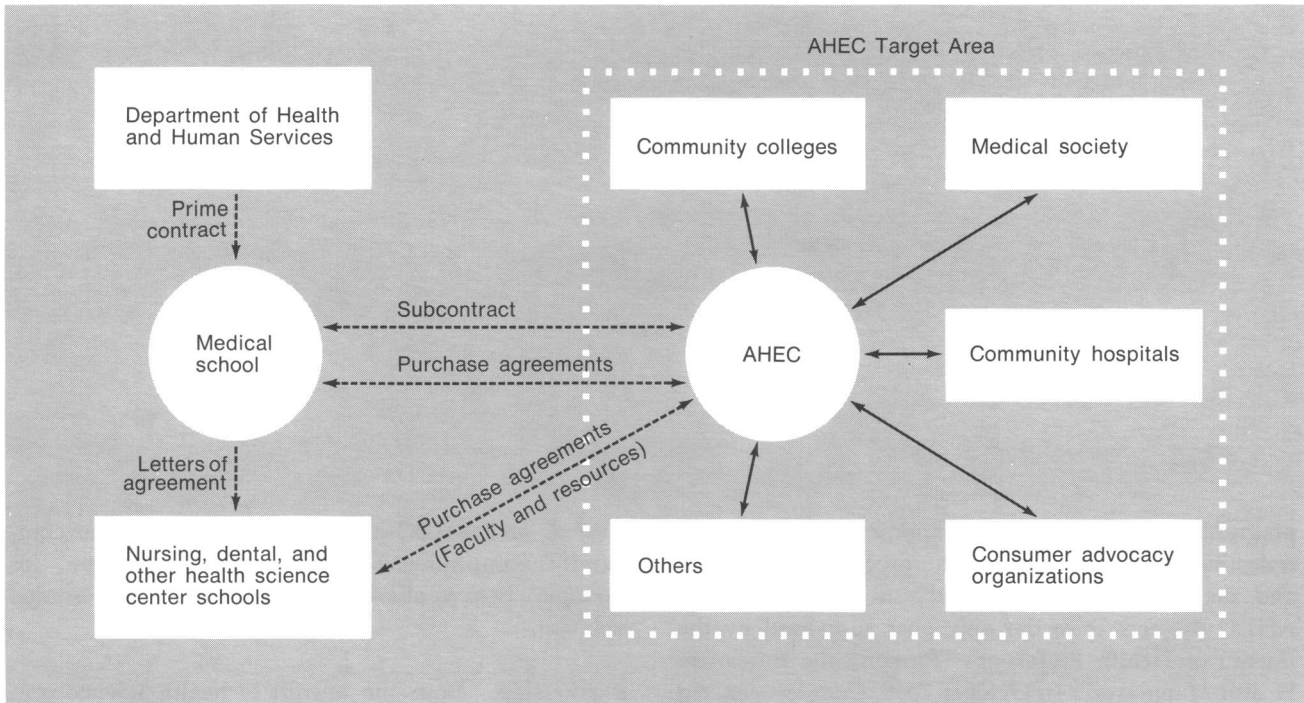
AHEC Target Area

Department of Health and Human Services

Prime contract

Medical school

Letters of agreement

Nursing, dental, and other health science center schools

Subcontract

Purchase agreements

Purchase agreements (Faculty and resources)

Community colleges

Medical society

AHEC

Community hospitals

Others

Consumer advocacy organizations